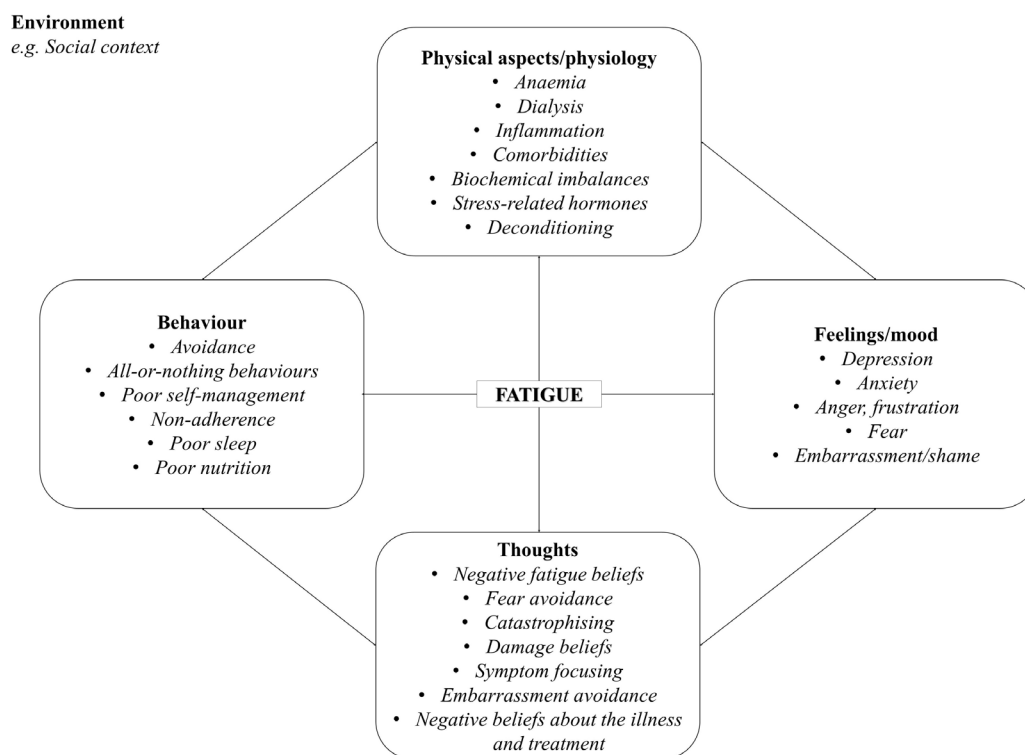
Environment
e.g. Social context

Physical aspects/physiology
• Anaemia
• Dialysis
• Inflammation
• Comorbidities
• Biochemical imbalances
• Stress-related hormones
• Deconditioning

Behaviour
• Avoidance
• All-or-nothing behaviours
• Poor self-management
• Non-adherence
• Poor sleep
• Poor nutrition

FATIGUE

Feelings/mood
• Depression
• Anxiety
• Anger, frustration
• Fear
• Embarrassment/shame

Thoughts
• Negative fatigue beliefs
• Fear avoidance
• Catastrophising
• Damage beliefs
• Symptom focusing
• Embarrassment avoidance
• Negative beliefs about the illness and treatment